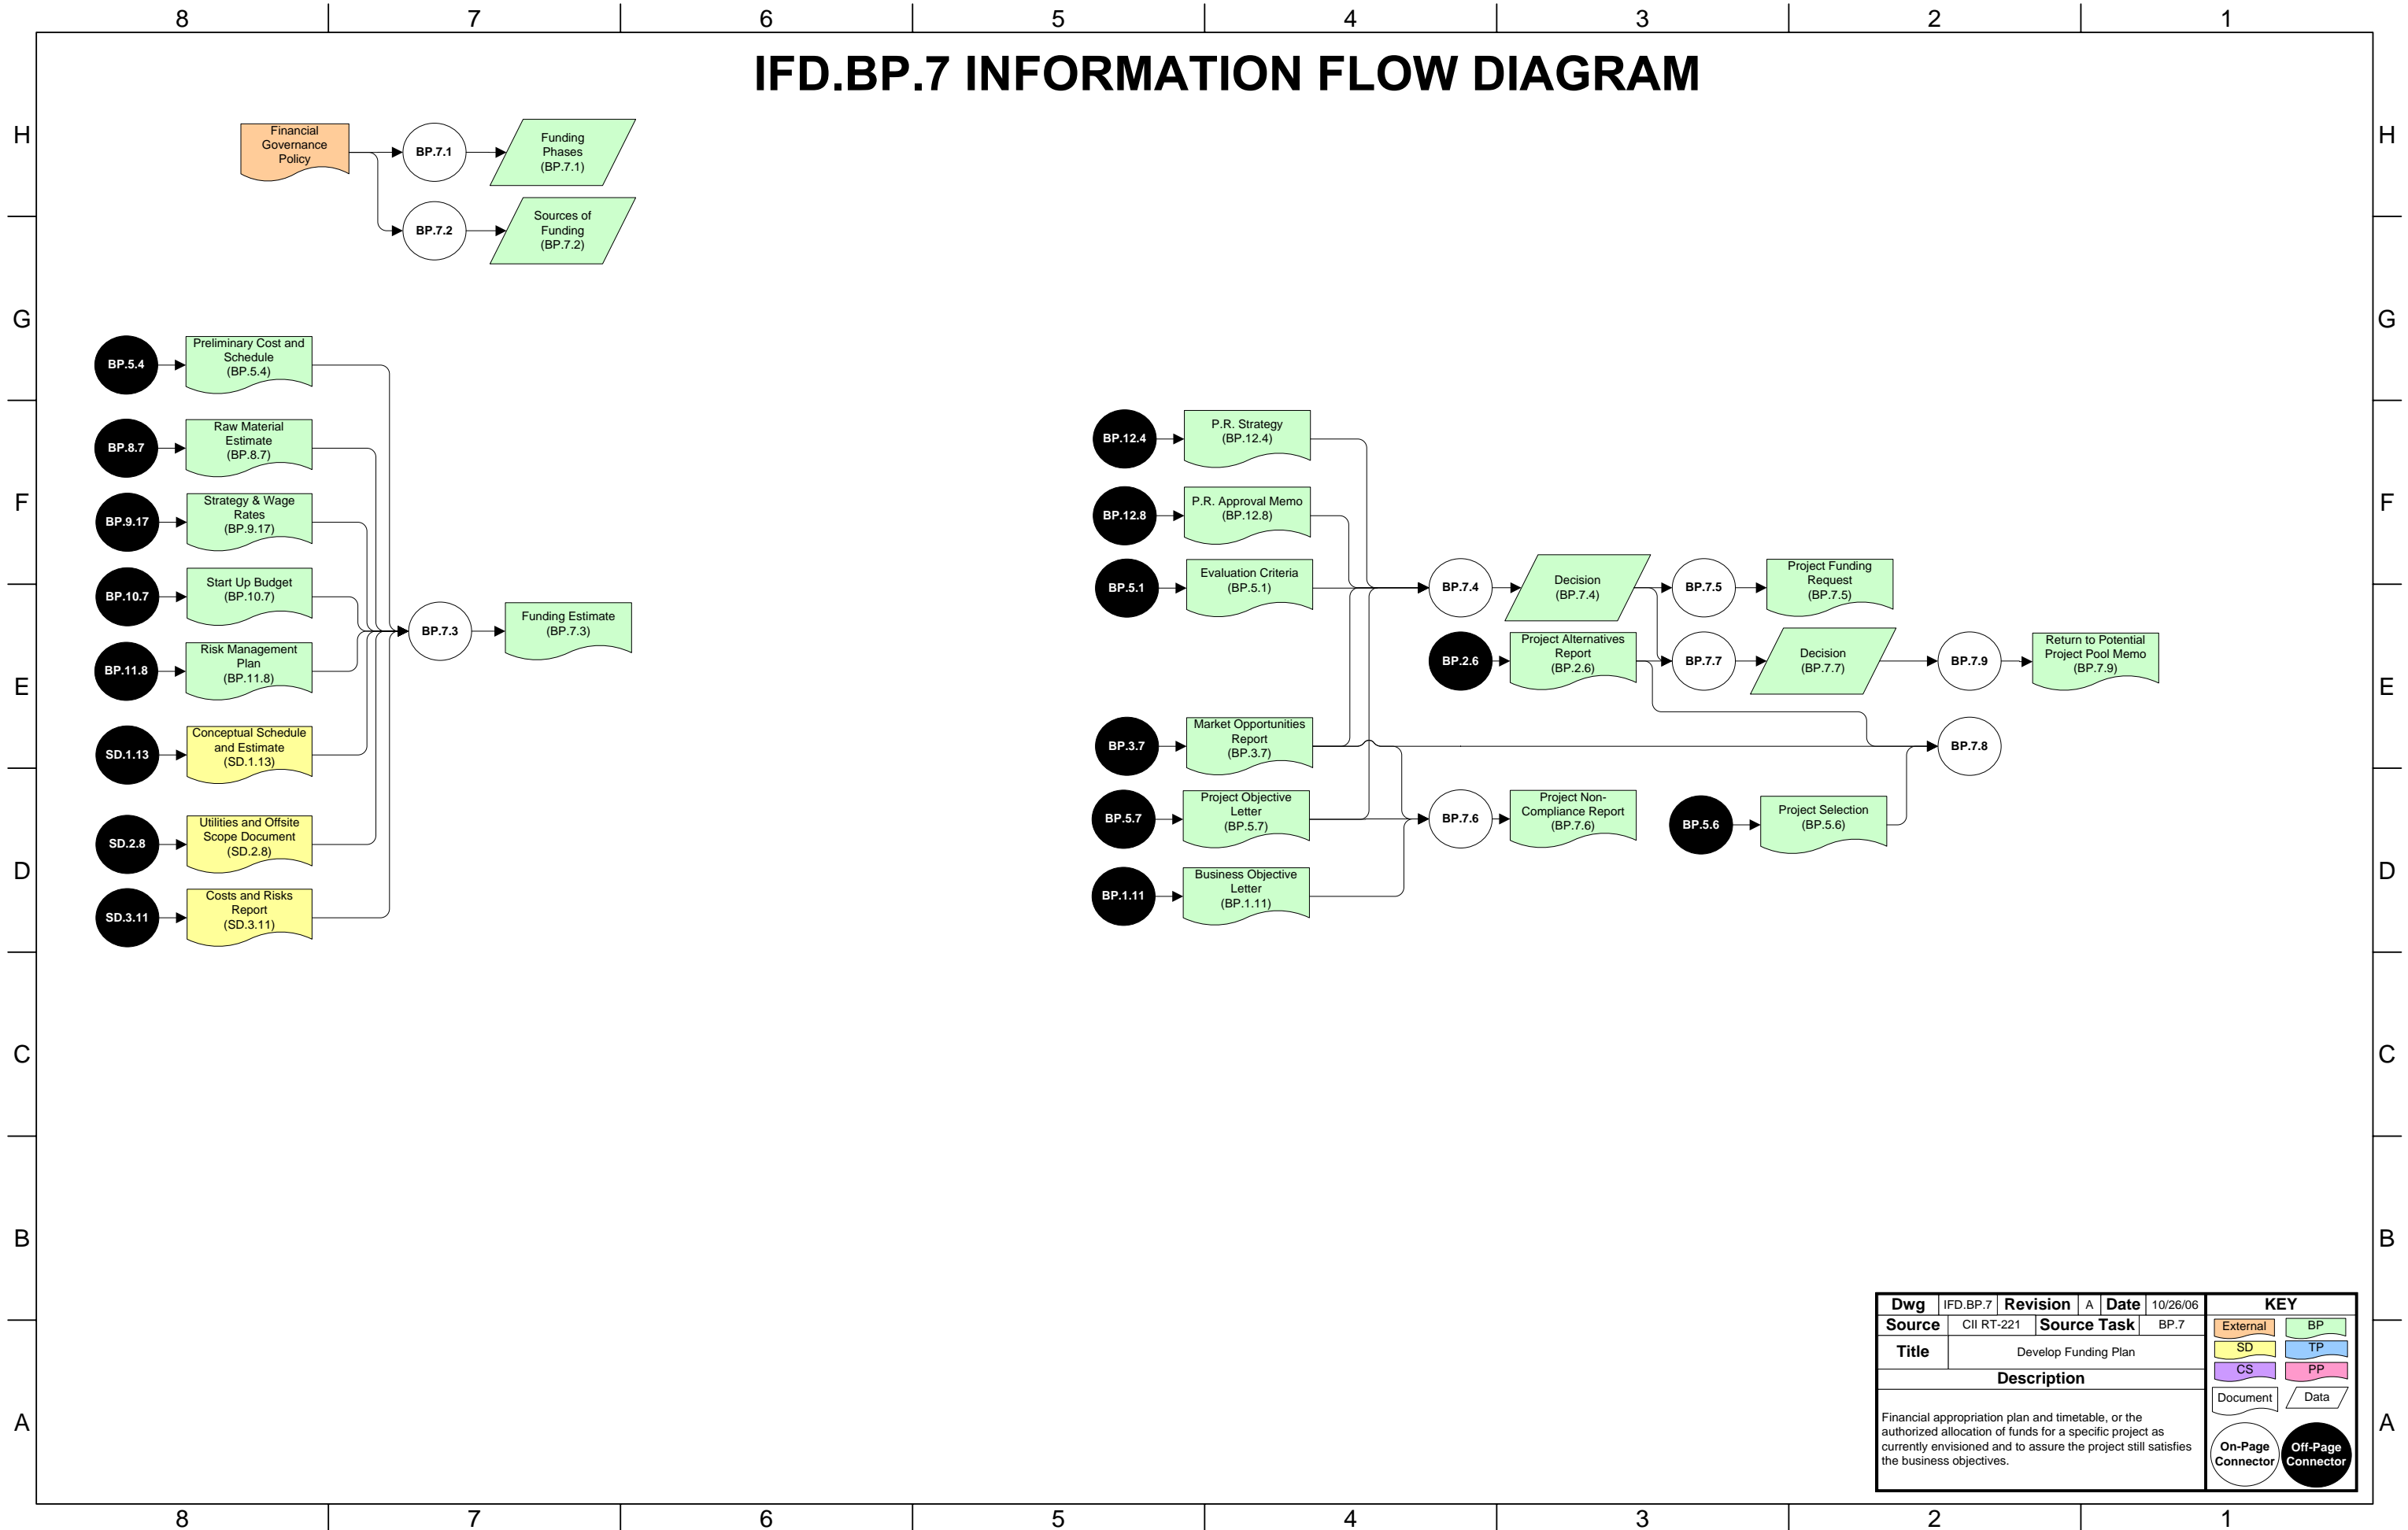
8 7 6 5 4 3 2 1

IFD.BP.7 INFORMATION FLOW DIAGRAM

H

Financial Governance Policy

BP.7.1

Funding Phases (BP.7.1)

BP.7.2

Sources of Funding (BP.7.2)

G

BP.5.4

Preliminary Cost and Schedule (BP.5.4)

BP.8.7

Raw Material Estimate (BP.8.7)

F

BP.9.17

Strategy & Wage Rates (BP.9.17)

BP.10.7

Start Up Budget (BP.10.7)

E

BP.11.8

Risk Management Plan (BP.11.8)

SD.1.13

Conceptual Schedule and Estimate (SD.1.13)

D

SD.2.8

Utilities and Offsite Scope Document (SD.2.8)

SD.3.11

Costs and Risks Report (SD.3.11)

BP.7.3

Funding Estimate (BP.7.3)

BP.12.4

P.R. Strategy (BP.12.4)

BP.12.8

P.R. Approval Memo (BP.12.8)

BP.5.1

Evaluation Criteria (BP.5.1)

BP.7.4

Decision (BP.7.4)

BP.7.5

Project Funding Request (BP.7.5)

BP.2.6

Project Alternatives Report (BP.2.6)

BP.7.7

Decision (BP.7.7)

BP.7.9

Return to Potential Project Pool Memo (BP.7.9)

BP.3.7

Market Opportunities Report (BP.3.7)

BP.7.8

BP.5.7

Project Objective Letter (BP.5.7)

BP.7.6

Project Non-Compliance Report (BP.7.6)

BP.5.6

Project Selection (BP.5.6)

BP.1.11

Business Objective Letter (BP.1.11)

C

B

A

| Dwg | IFD.BP.7 | Revision | A | Date | 10/26/06 |
|---|---|---|---|---|---|
| Source | CII RT-221 | Source Task | | BP.7 | |
| Title | Develop Funding Plan | | | | |

Description

Financial appropriation plan and timetable, or the authorized allocation of funds for a specific project as currently envisioned and to assure the project still satisfies the business objectives.

KEY

External BP SD TP CS PP Document Data On-Page Connector Off-Page Connector

8 7 6 5 4 3 2 1